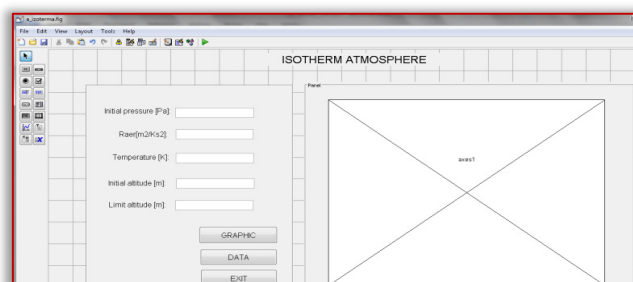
a_isoterma.fig

File Edit View Layout Tools Help

ISOTHERM ATMOSPHERE

Panel

Initial pressure [Pa]:

Raer[m2/Ks2]:

Temperature [K]:

Initial altitude [m]:

Limit altitude [m]:

GRAPHIC

DATA

EXIT

axes1